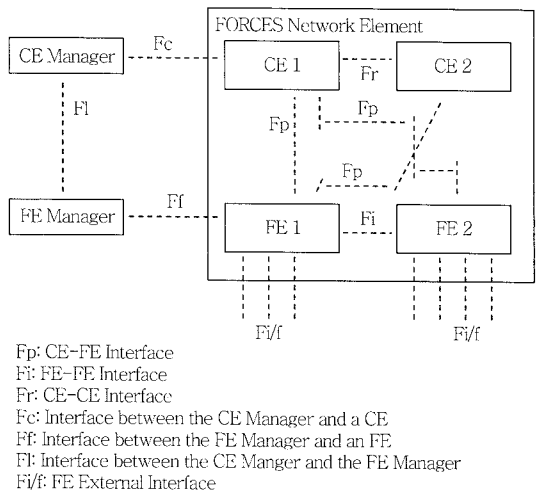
FORCES Network Element

CE Manager

Fc

CE 1

Fr

CE 2

Fl

Fp

Fp

Fp

FE Manager

Ff

FE 1

Fi

FE 2

Fi/f

Fi/f

Fp: CE-FE Interface
Fi: FE-FE Interface
Fr: CE-CE Interface
Fc: Interface between the CE Manager and a CE
Ff: Interface between the FE Manager and an FE
Fl: Interface between the CE Manger and the FE Manager
Fi/f: FE External Interface